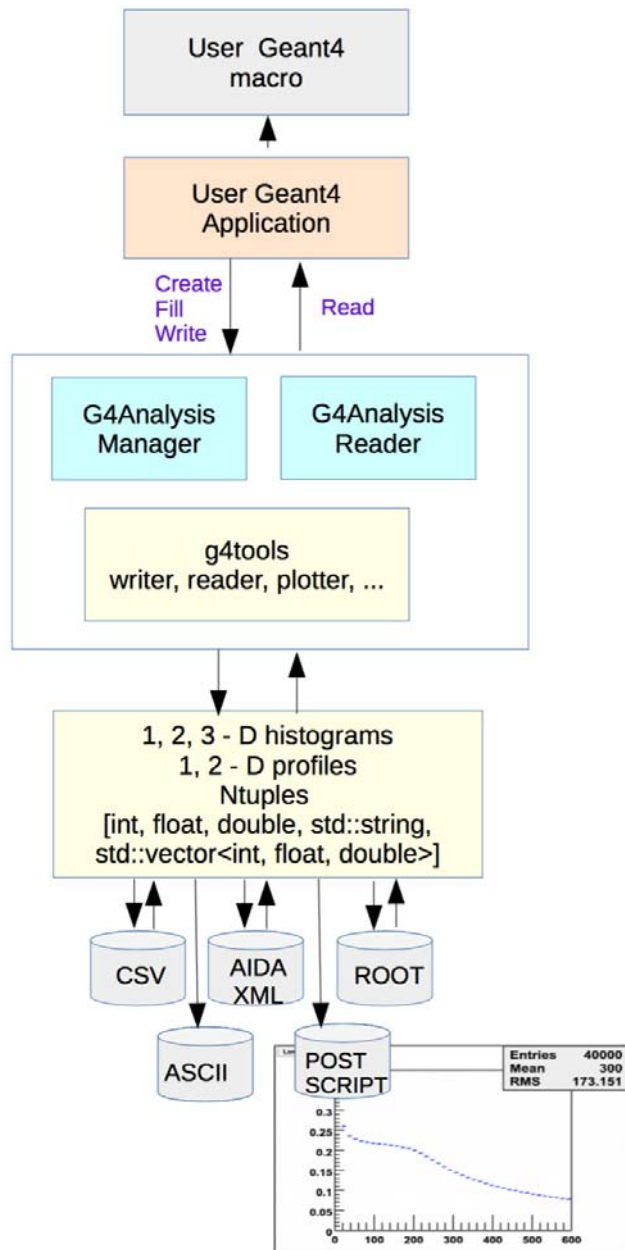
User Geant4 macro

User Geant4 Application

Create
Fill
Write

Read

G4Analysis Manager

G4Analysis Reader

g4tools
writer, reader, plotter, ...

1, 2, 3 - D histograms
1, 2 - D profiles
Ntuples
[int, float, double, std::string, std::vector<int, float, double>]

CSV

AIDA XML

ROOT

ASCII

POST SCRIPT

| Entries | 40000 |
|---|---|
| Mean | 300 |
| RMS | 173.151 |

0.3
0.25
0.2
0.15
0.1
0.05
0
0 100 200 300 400 500 600